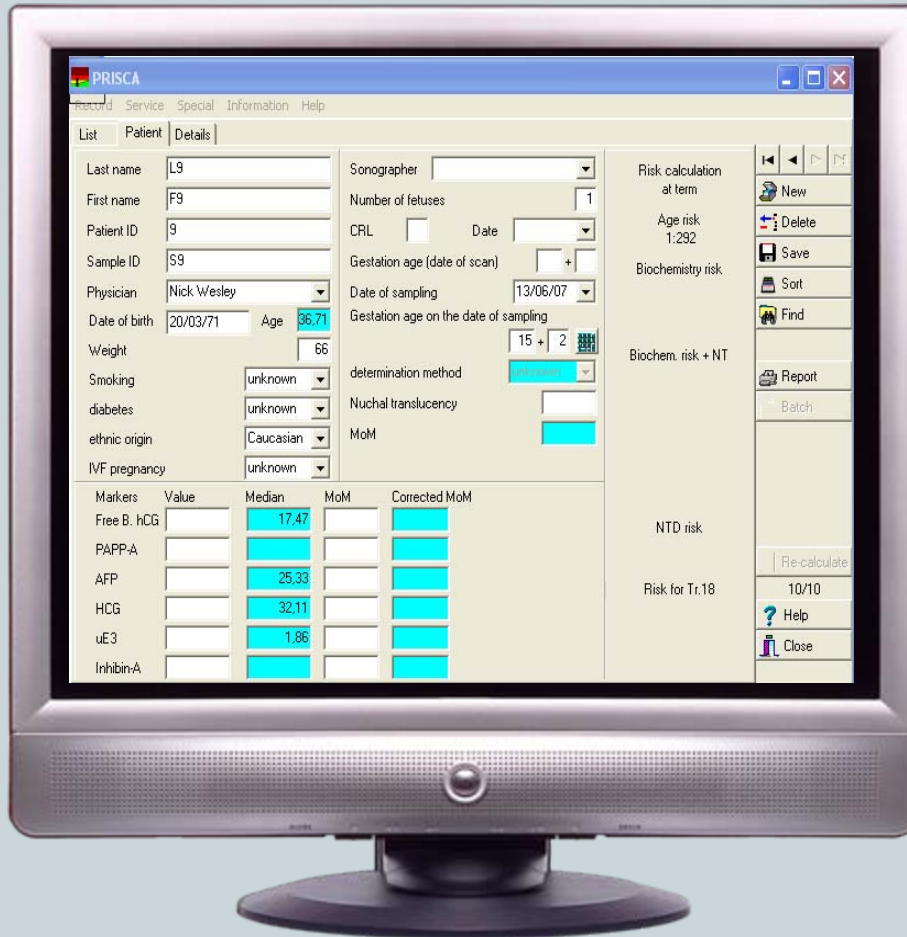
PRISCA

Record Service Special Information Help

List Patient Details

Last name L9
First name F9
Patient ID 9
Sample ID S9
Physician Nick Wesley
Date of birth 20/03/71 Age 36,71
Weight 66
Smoking unknown
diabetes unknown
ethnic origin Caucasian
IVF pregnancy unknown

Sonographer
Number of fetuses 1
CRL Date
Gestation age (date of scan) +
Date of sampling 13/06/07
Gestation age on the date of sampling
15 + 2
determination method unknown
Nuchal translucency
MoM

| Markers | Value | Median | MoM | Corrected MoM |
|---|---|---|---|---|
| Free B. hCG | | 17,47 | | |
| PAPP-A | | | | |
| AFP | | 25,33 | | |
| HCG | | 32,11 | | |
| uE3 | | 1,86 | | |
| Inhibin-A | | | | |

Risk calculation at term
Age risk 1:292
Biochemistry risk
Biochem. risk + NT
NTD risk
Risk for Tr.18

New
Delete
Save
Sort
Find
Report
Batch
Re-calculate
10/10
Help
Close